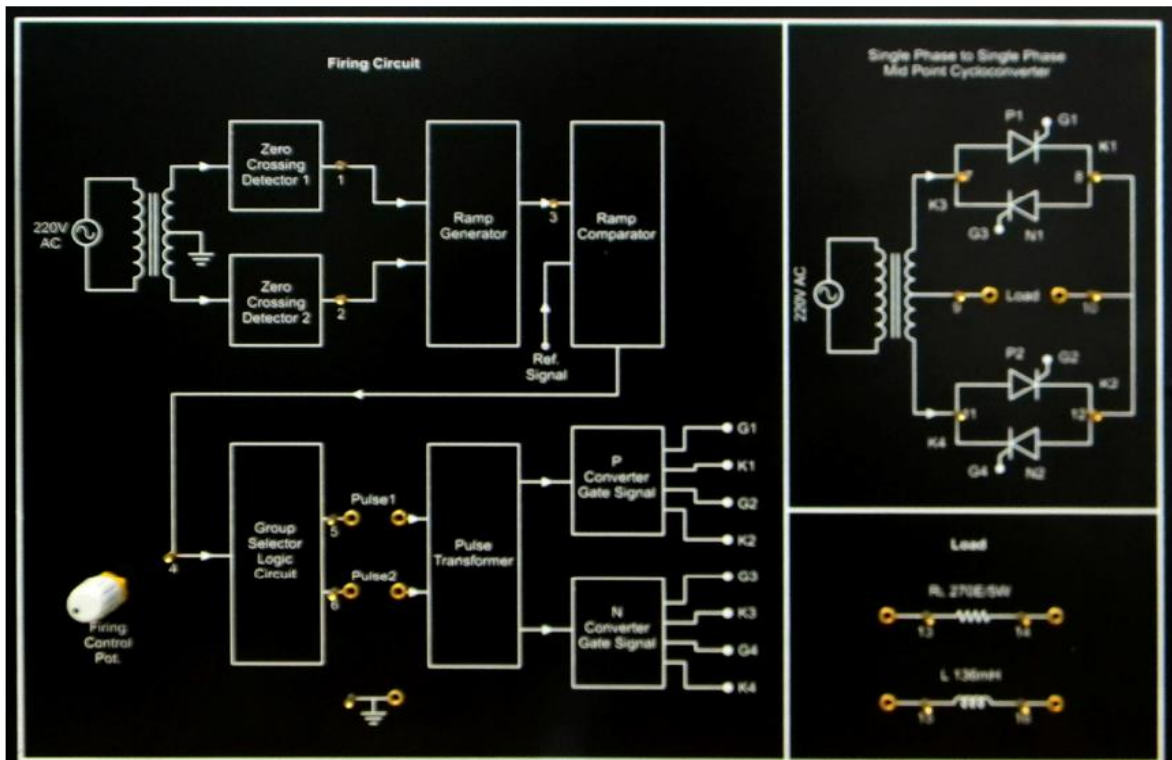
Firing Circuit

220V AC

Zero Crossing Detector 1

1

Zero Crossing Detector 2

2

Ramp Generator

3

Ramp Comparator

Ref. Signal

Group Selector Logic Circuit

4

Pulse1

5

Pulse2

6

Pulse Transformer

P Converter Gate Signal

G1

K1

G2

K2

N Converter Gate Signal

G3

K3

G4

K4

Firing Control Pot.

Single Phase to Single Phase Mid Point Cycloconverter

P1

G1

K1

7

8

K3

G3

N1

220V AC

9

Load

10

P2

G2

K2

11

12

K4

G4

N2

Load

R 270E/5W

13

14

L 136mH

15

16